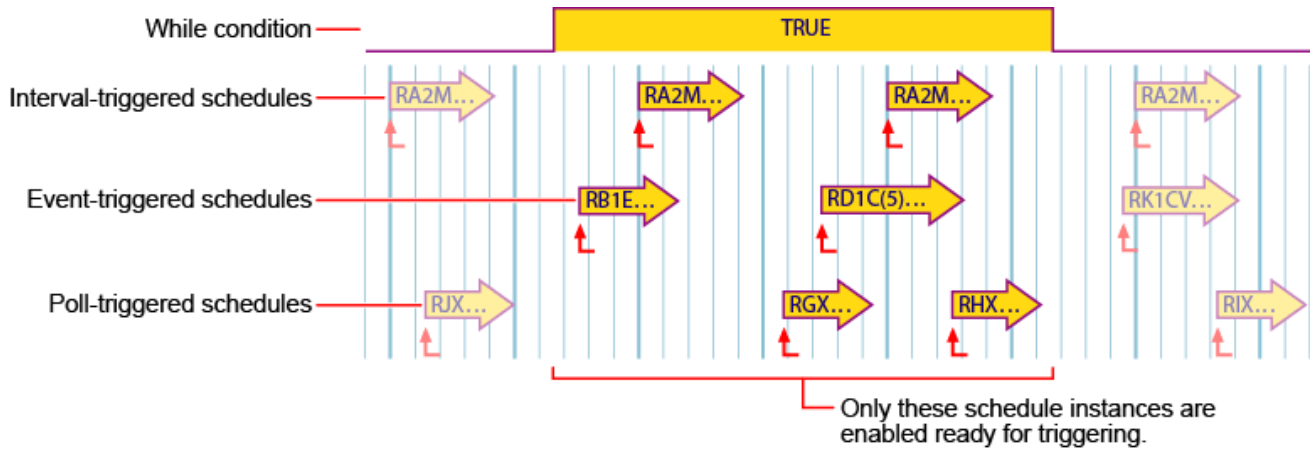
While condition

TRUE

Interval-triggered schedules

RA2M…

RA2M…

RA2M…

RA2M…

Event-triggered schedules

RB1E…

RD1C(5)…

RK1CV…

Poll-triggered schedules

RJX…

RGX…

RHX…

RIX…

Only these schedule instances are enabled ready for triggering.